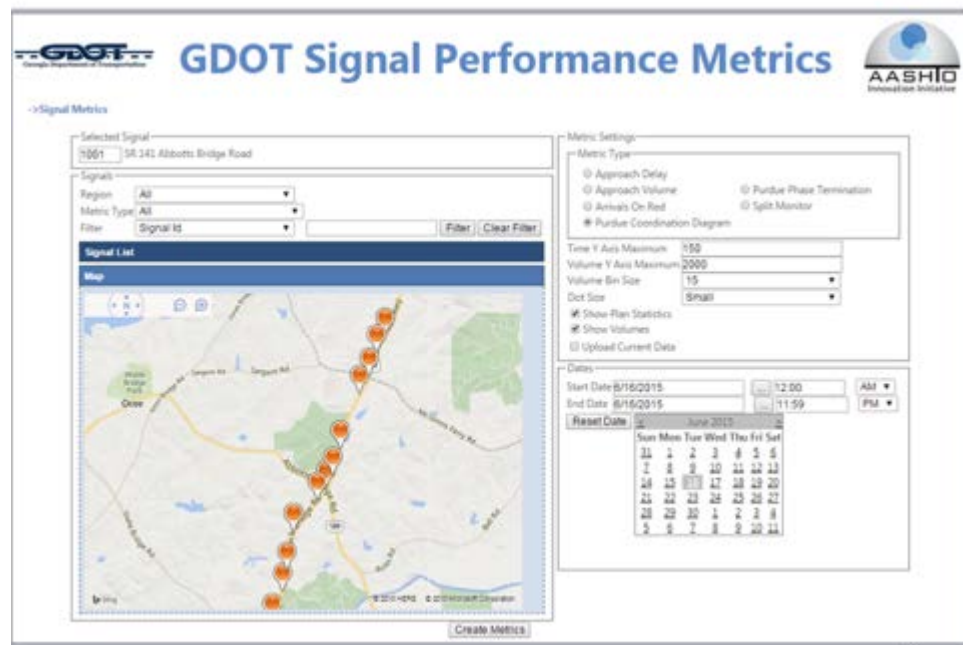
GDOT Georgia Department of Transportation

GDOT Signal Performance Metrics

AASHTO Innovation Initiative

->Signal Metrics

Selected Signal
1061 SR 141 Abbotts Bridge Road

Signals
Region All
Metric Type All
Filter Signal Id
Filter Clear Filter

Signal List

Map

Sargent Rd
Duluth
Bing
© 2015 HERE © 2015 Microsoft Corporation

Create Metrics

Metric Settings
Metric Type
Approach Delay
Approach Volume
Arrivals On Red
Purdue Coordination Diagram
Purdue Phase Termination
Split Monitor

Time Y Axis Maximum 150
Volume Y Axis Maximum 2000
Volume Bin Size 15
Dot Size Small
Show Plan Statistics
Show Volumes
Upload Current Data

Dates
Start Date 6/16/2015 ... 12:00 AM
End Date 6/16/2015 ... 11:59 PM
Reset Date

June 2015

| Sun | Mon | Tue | Wed | Thu | Fri | Sat |
|---|---|---|---|---|---|---|
| 31 | 1 | 2 | 3 | 4 | 5 | 6 |
| 7 | 8 | 9 | 10 | 11 | 12 | 13 |
| 14 | 15 | 16 | 17 | 18 | 19 | 20 |
| 21 | 22 | 23 | 24 | 25 | 26 | 27 |
| 28 | 29 | 30 | 1 | 2 | 3 | 4 |
| 5 | 6 | 7 | 8 | 9 | 10 | 11 |